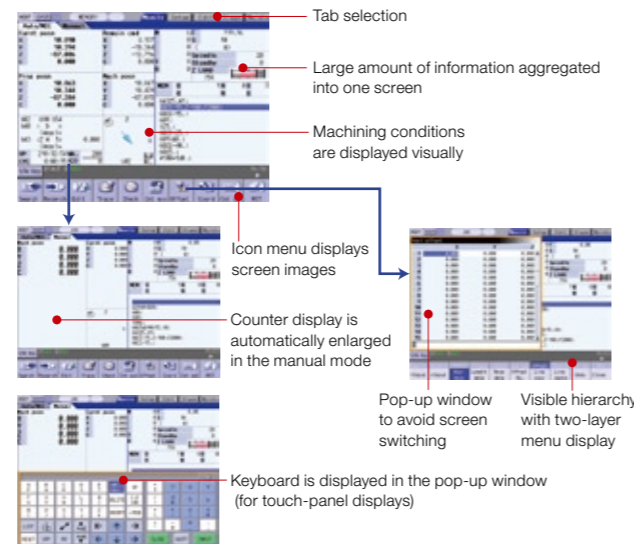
Tab selection

Large amount of information aggregated into one screen

Machining conditions are displayed visually

Icon menu displays screen images

Counter display is automatically enlarged in the manual mode

Pop-up window to avoid screen switching

Visible hierarchy with two-layer menu display

Keyboard is displayed in the pop-up window (for touch-panel displays)